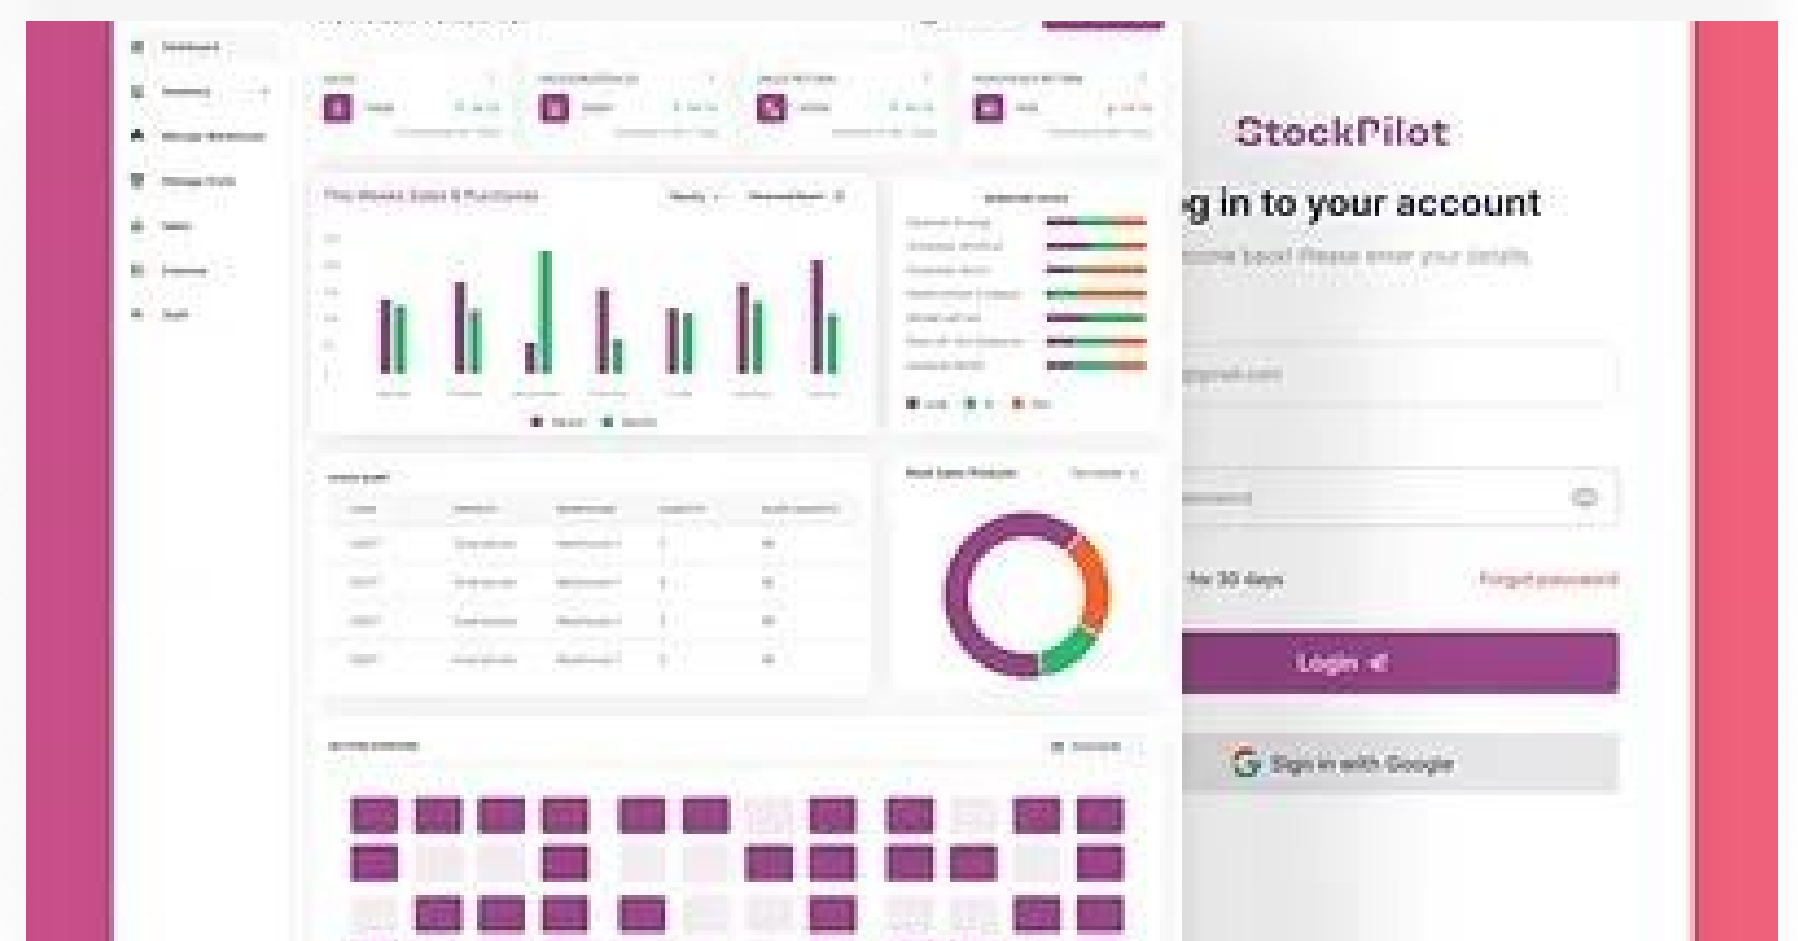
Dashboard

Inventory

Manage Warehouse

Manage Store

Sales

Finances

Staff

This Weeks Sales & Purchases

Weekly

Best Sale Products

StockPilot

g in to your account

come back! Please enter your details.

@gmail.com

Password

for 30 days

Forgot password

Login

Sign in with Google